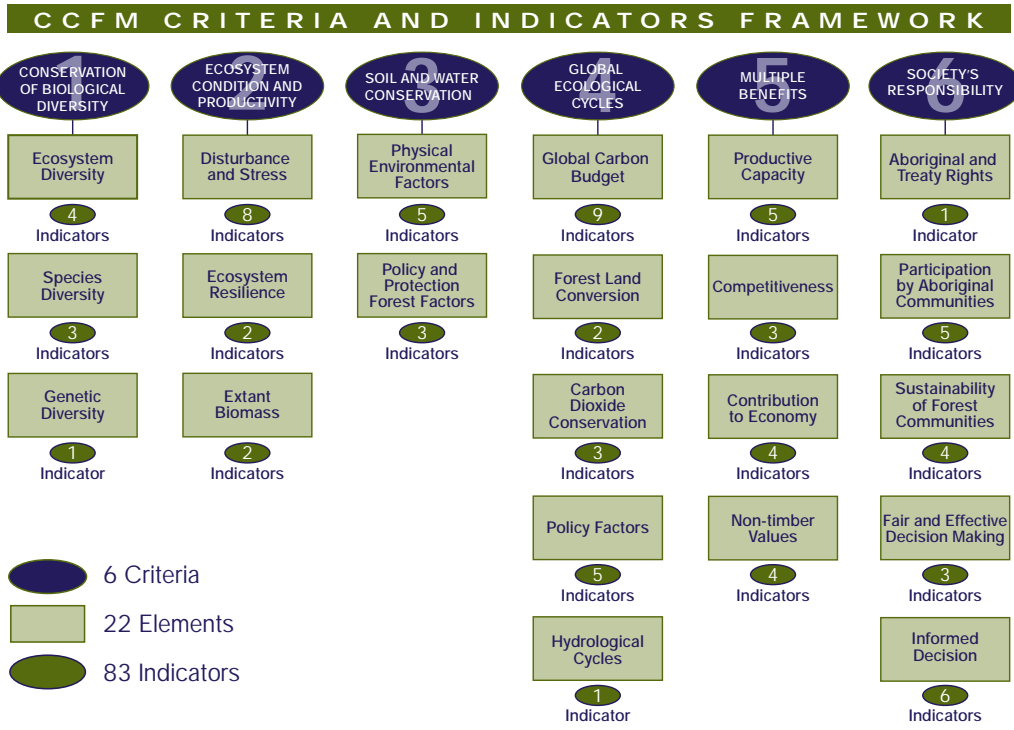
CCFM CRITERIA AND INDICATORS FRAMEWORK

1 CONSERVATION OF BIOLOGICAL DIVERSITY

Ecosystem Diversity
4 Indicators

Species Diversity
3 Indicators

Genetic Diversity
1 Indicator

2 ECOSYSTEM CONDITION AND PRODUCTIVITY

Disturbance and Stress
8 Indicators

Ecosystem Resilience
2 Indicators

Extant Biomass
2 Indicators

3 SOIL AND WATER CONSERVATION

Physical Environmental Factors
5 Indicators

Policy and Protection Forest Factors
3 Indicators

4 GLOBAL ECOLOGICAL CYCLES

Global Carbon Budget
9 Indicators

Forest Land Conversion
2 Indicators

Carbon Dioxide Conservation
3 Indicators

Policy Factors
5 Indicators

Hydrological Cycles
1 Indicator

5 MULTIPLE BENEFITS

Productive Capacity
5 Indicators

Competitiveness
3 Indicators

Contribution to Economy
4 Indicators

Non-timber Values
4 Indicators

6 SOCIETY'S RESPONSIBILITY

Aboriginal and Treaty Rights
1 Indicator

Participation by Aboriginal Communities
5 Indicators

Sustainability of Forest Communities
4 Indicators

Fair and Effective Decision Making
3 Indicators

Informed Decision
6 Indicators

6 Criteria
22 Elements
83 Indicators